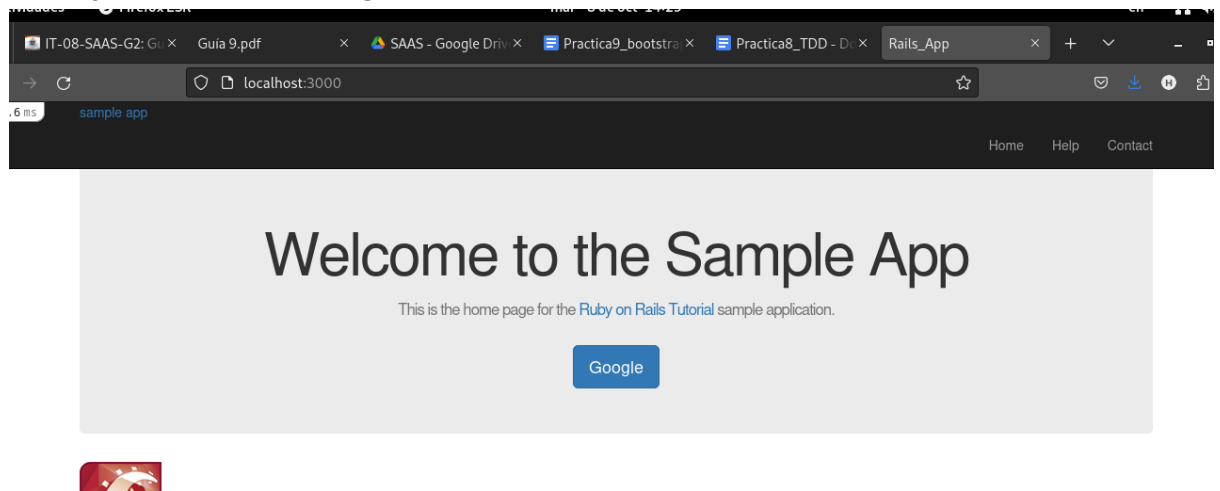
IT-08-SAAS-G2: Gu ×
Guía 9.pdf ×
SAAS - Google Driv ×
Practica9_bootstra ×
Practica8_TDD - Do ×
Rails_App ×

localhost:3000

.6 ms
sample app

Home Help Contact

Welcome to the Sample App

This is the home page for the Ruby on Rails Tutorial sample application.

Google